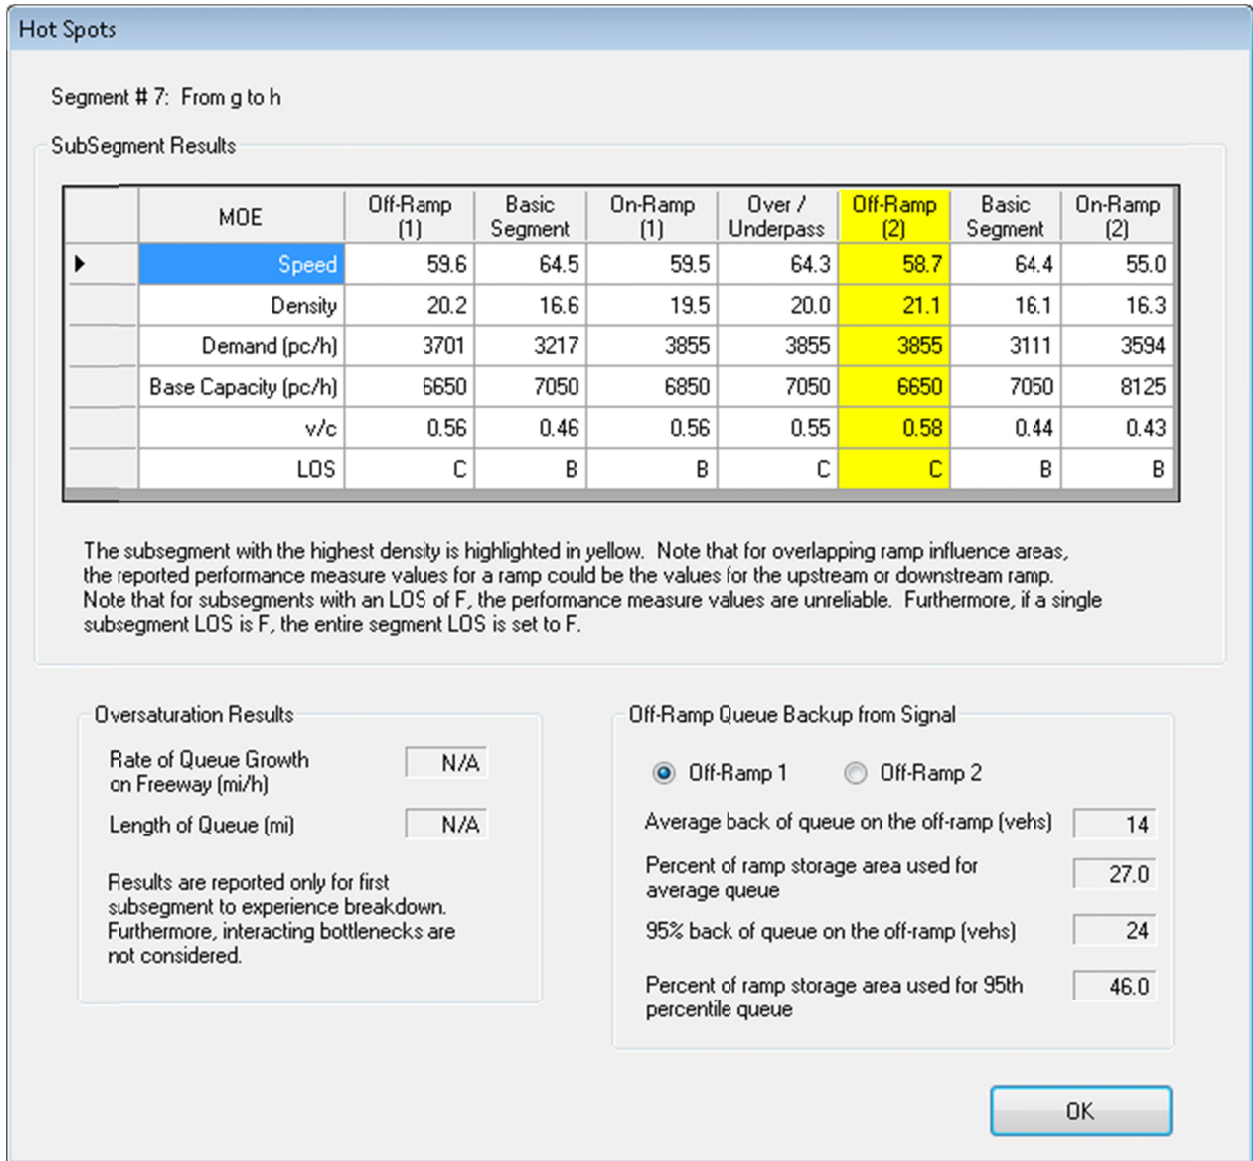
Hot Spots

Segment # 7: From g to h

SubSegment Results

| | MOE | Off-Ramp (1) | Basic Segment | On-Ramp (1) | Over / Underpass | Off-Ramp (2) | Basic Segment | On-Ramp (2) |
|---|---|---|---|---|---|---|---|---|
| ▶ | Speed | 59.6 | 64.5 | 59.5 | 64.3 | 58.7 | 64.4 | 55.0 |
| | Density | 20.2 | 16.6 | 19.5 | 20.0 | 21.1 | 16.1 | 16.3 |
| | Demand (pc/h) | 3701 | 3217 | 3855 | 3855 | 3855 | 3111 | 3594 |
| | Base Capacity (pc/h) | 6650 | 7050 | 6850 | 7050 | 6650 | 7050 | 8125 |
| | v/c | 0.56 | 0.46 | 0.56 | 0.55 | 0.58 | 0.44 | 0.43 |
| | LOS | C | B | B | C | C | B | B |

The subsegment with the highest density is highlighted in yellow. Note that for overlapping ramp influence areas, the reported performance measure values for a ramp could be the values for the upstream or downstream ramp. Note that for subsegments with an LOS of F, the performance measure values are unreliable. Furthermore, if a single subsegment LOS is F, the entire segment LOS is set to F.

Oversaturation Results

Rate of Queue Growth on Freeway (mi/h) N/A

Length of Queue (mi) N/A

Results are reported only for first subsegment to experience breakdown. Furthermore, interacting bottlenecks are not considered.

Off-Ramp Queue Backup from Signal

Off-Ramp 1 Off-Ramp 2

Average back of queue on the off-ramp (vehs) 14

Percent of ramp storage area used for average queue 27.0

95% back of queue on the off-ramp (vehs) 24

Percent of ramp storage area used for 95th percentile queue 46.0

OK